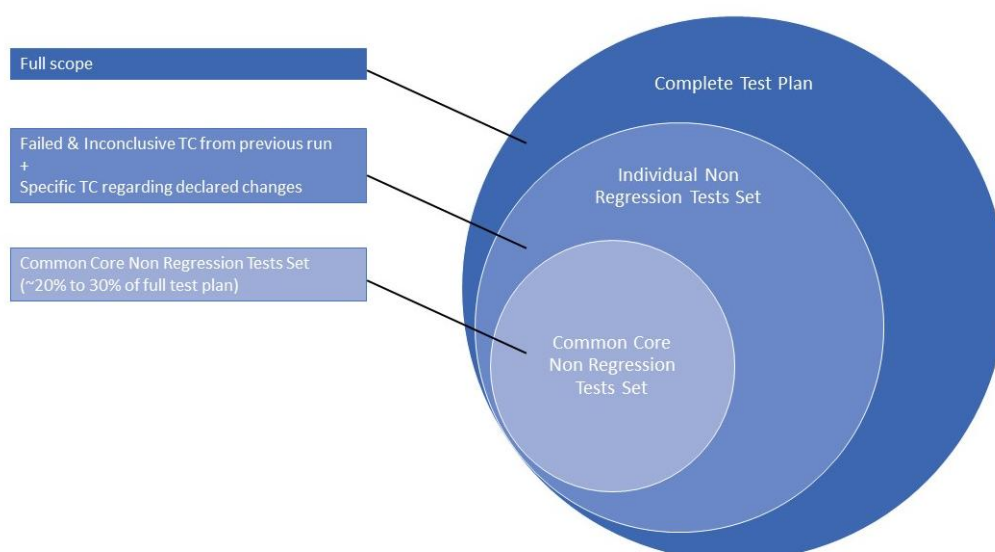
Full scope

Failed & Inconclusive TC from previous run
+
Specific TC regarding declared changes

Common Core Non Regression Tests Set
(~20% to 30% of full test plan)

Complete Test Plan

Individual Non Regression Tests Set

Common Core Non Regression Tests Set